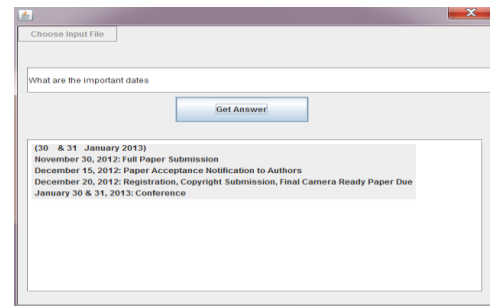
Choose Input File

What are the important dates

Get Answer

(30 & 31 January 2013)
November 30, 2012: Full Paper Submission
December 15, 2012: Paper Acceptance Notification to Authors
December 20, 2012: Registration, Copyright Submission, Final Camera Ready Paper Due
January 30 & 31, 2013: Conference